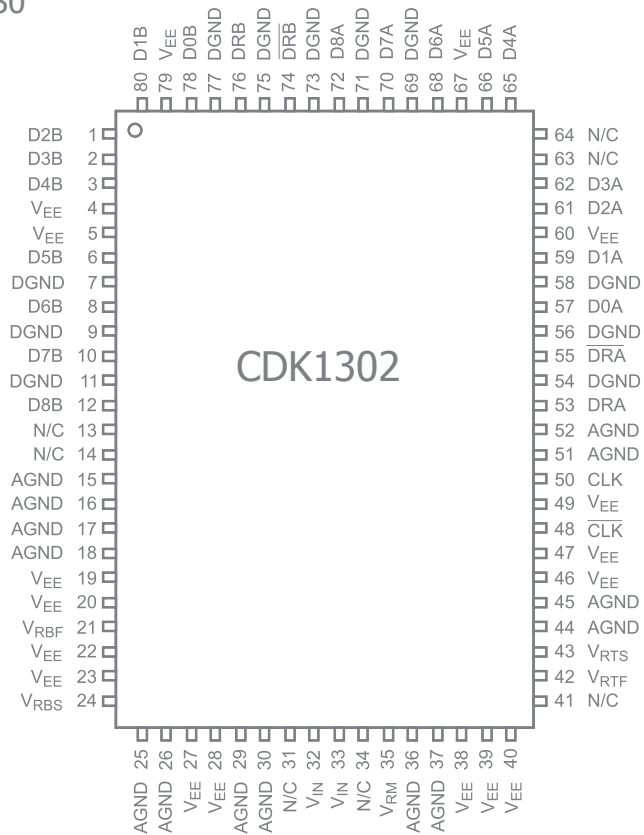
80

D1B 80
$V_{EE}$ 79
D0B 78
DGND 77
DRB 76
DGND 75
$\overline{DRB}$ 74
DGND 73
D8A 72
DGND 71
D7A 70
DGND 69
D6A 68
$V_{EE}$ 67
D5A 66
D4A 65

D2B 1
D3B 2
D4B 3
$V_{EE}$ 4
$V_{EE}$ 5
D5B 6
DGND 7
D6B 8
DGND 9
D7B 10
DGND 11
D8B 12
N/C 13
N/C 14
AGND 15
AGND 16
AGND 17
AGND 18
$V_{EE}$ 19
$V_{EE}$ 20
$V_{RBF}$ 21
$V_{EE}$ 22
$V_{EE}$ 23
$V_{RBS}$ 24

CDK1302

64 N/C
63 N/C
62 D3A
61 D2A
60 $V_{EE}$
59 D1A
58 DGND
57 D0A
56 DGND
55 $\overline{DRA}$
54 DGND
53 DRA
52 AGND
51 AGND
50 CLK
49 $V_{EE}$
48 $\overline{CLK}$
47 $V_{EE}$
46 $V_{EE}$
45 AGND
44 AGND
43 $V_{RTS}$
42 $V_{RTF}$
41 N/C

25 AGND
26 AGND
27 $V_{EE}$
28 $V_{EE}$
29 AGND
30 AGND
31 N/C
32 $V_{IN}$
33 $\overline{V_{IN}}$
34 N/C
35 $V_{RM}$
36 AGND
37 AGND
38 $V_{EE}$
39 $V_{EE}$
40 $V_{EE}$